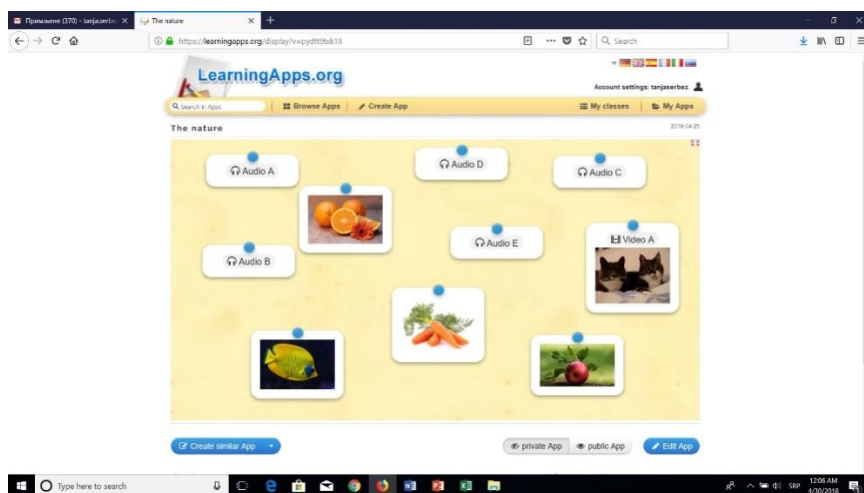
Примљене (370) - tanjaserbez
The nature
https://learningapps.org/display?v=pydtt9tsk18
Search

LearningApps.org
Account settings: tanjaserbez
Search in Apps
Browse Apps
Create App
My classes
My Apps

The nature
2018-04-25

Audio A
Audio D
Audio C
Audio E
Video A
Audio B

Create similar App
private App
public App
Edit App

Type here to search
SRP
12:06 AM
4/30/2018